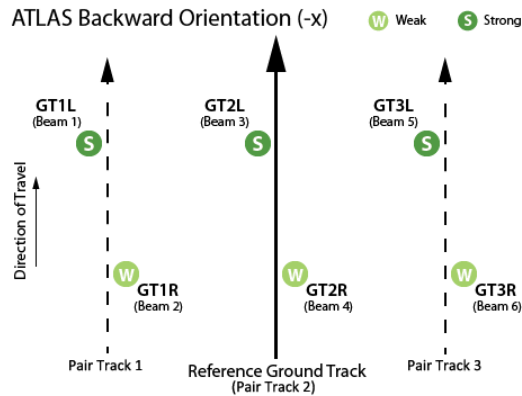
ATLAS Backward Orientation (-x)

W Weak

S Strong

GT1L
(Beam 1)

S

GT2L
(Beam 3)

S

GT3L
(Beam 5)

S

Direction ofTravel

W

GT1R
(Beam 2)

W

GT2R
(Beam 4)

W

GT3R
(Beam 6)

Pair Track 1

Reference Ground Track
(Pair Track 2)

Pair Track 3